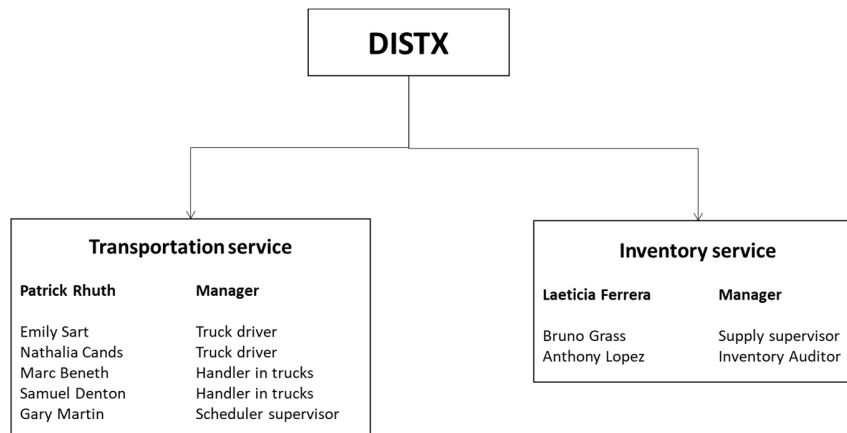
DISTX

Transportation service

| Patrick Rhuth | Manager |
|---|---|
| Emily Sart | Truck driver |
| Nathalia Cands | Truck driver |
| Marc Beneth | Handler in trucks |
| Samuel Denton | Handler in trucks |
| Gary Martin | Scheduler supervisor |

Inventory service

| Laeticia Ferrera | Manager |
|---|---|
| Bruno Grass | Supply supervisor |
| Anthony Lopez | Inventory Auditor |